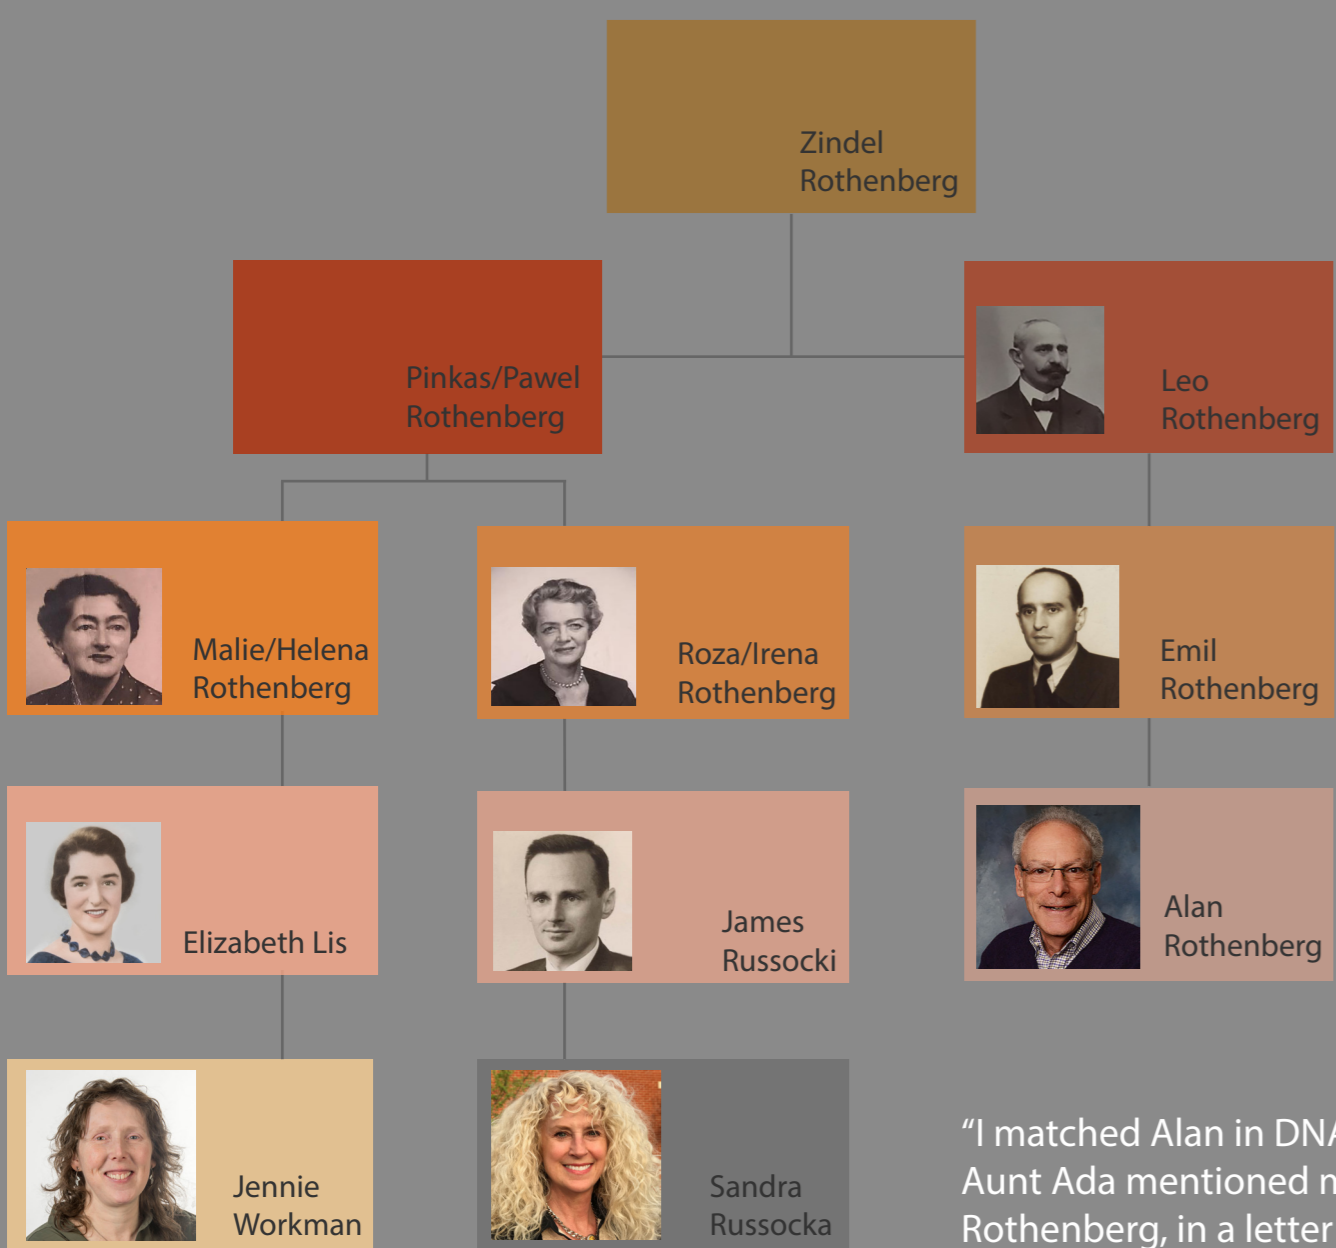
Zindel Rothenberg

Pinkas/Pawel Rothenberg

Leo Rothenberg

Malie/Helena Rothenberg

Roza/Irena Rothenberg

Emil Rothenberg

Elizabeth Lis

James Russocki

Alan Rothenberg

Jennie Workman

Sandra Russocka

“I matched Alan in DN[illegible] Aunt Ada mentioned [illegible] Rothenberg, in a letter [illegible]